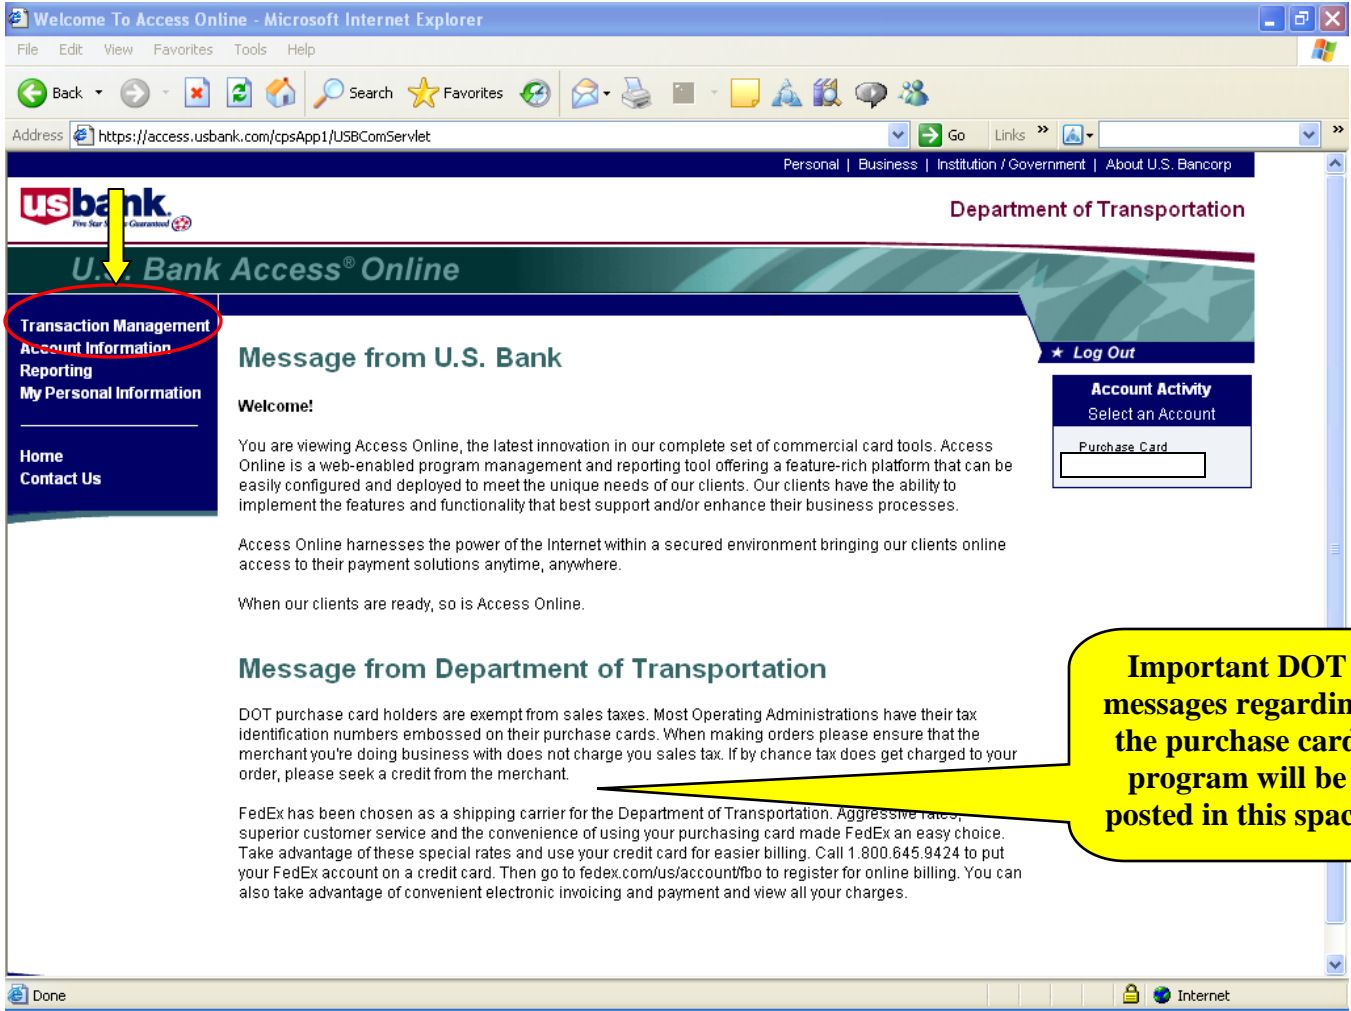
Welcome To Access Online - Microsoft Internet Explorer

File Edit View Favorites Tools Help

Back Search Favorites

Address https://access.usbank.com/cpsApp1/USBComServlet Go Links

Personal | Business | Institution / Government | About U.S. Bancorp

usbank Five Star Service Guaranteed

Department of Transportation

U.S. Bank Access® Online

Transaction Management
Account Information
Reporting
My Personal Information

Home
Contact Us

★ Log Out

Account Activity
Select an Account

Purchase Card

Message from U.S. Bank

Welcome!

You are viewing Access Online, the latest innovation in our complete set of commercial card tools. Access Online is a web-enabled program management and reporting tool offering a feature-rich platform that can be easily configured and deployed to meet the unique needs of our clients. Our clients have the ability to implement the features and functionality that best support and/or enhance their business processes.

Access Online harnesses the power of the Internet within a secured environment bringing our clients online access to their payment solutions anytime, anywhere.

When our clients are ready, so is Access Online.

Message from Department of Transportation

DOT purchase card holders are exempt from sales taxes. Most Operating Administrations have their tax identification numbers embossed on their purchase cards. When making orders please ensure that the merchant you're doing business with does not charge you sales tax. If by chance tax does get charged to your order, please seek a credit from the merchant.

FedEx has been chosen as a shipping carrier for the Department of Transportation. Aggressive rates, superior customer service and the convenience of using your purchasing card made FedEx an easy choice. Take advantage of these special rates and use your credit card for easier billing. Call 1.800.645.9424 to put your FedEx account on a credit card. Then go to fedex.com/us/account/fbo to register for online billing. You can also take advantage of convenient electronic invoicing and payment and view all your charges.

Important DOT messages regardin the purchase card program will be posted in this spac

Done Internet